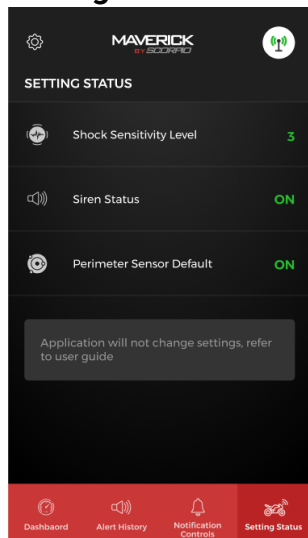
MAVERICK
BY SCORPIO

SETTING STATUS

Shock Sensitivity Level 3

Siren Status ON

Perimeter Sensor Default ON

Application will not change settings, refer to user guide

Dashbaord
Alert History
Notification Controls
Setting Status